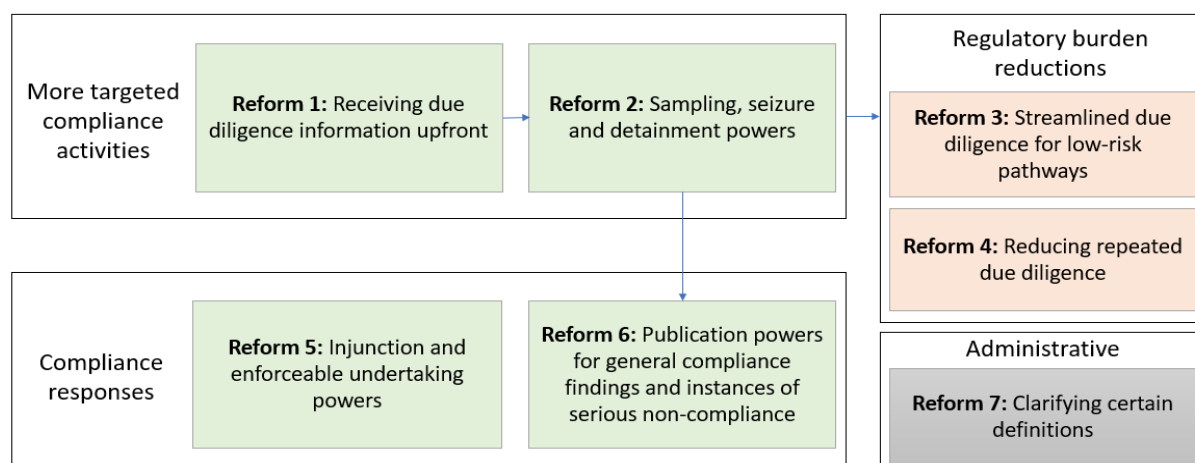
More targeted compliance activities

**Reform 1:** Receiving due diligence information upfront

**Reform 2:** Sampling, seizure and detainment powers

Regulatory burden reductions

**Reform 3:** Streamlined due diligence for low-risk pathways

**Reform 4:** Reducing repeated due diligence

Compliance responses

**Reform 5:** Injunction and enforceable undertaking powers

**Reform 6:** Publication powers for general compliance findings and instances of serious non-compliance

Administrative

**Reform 7:** Clarifying certain definitions